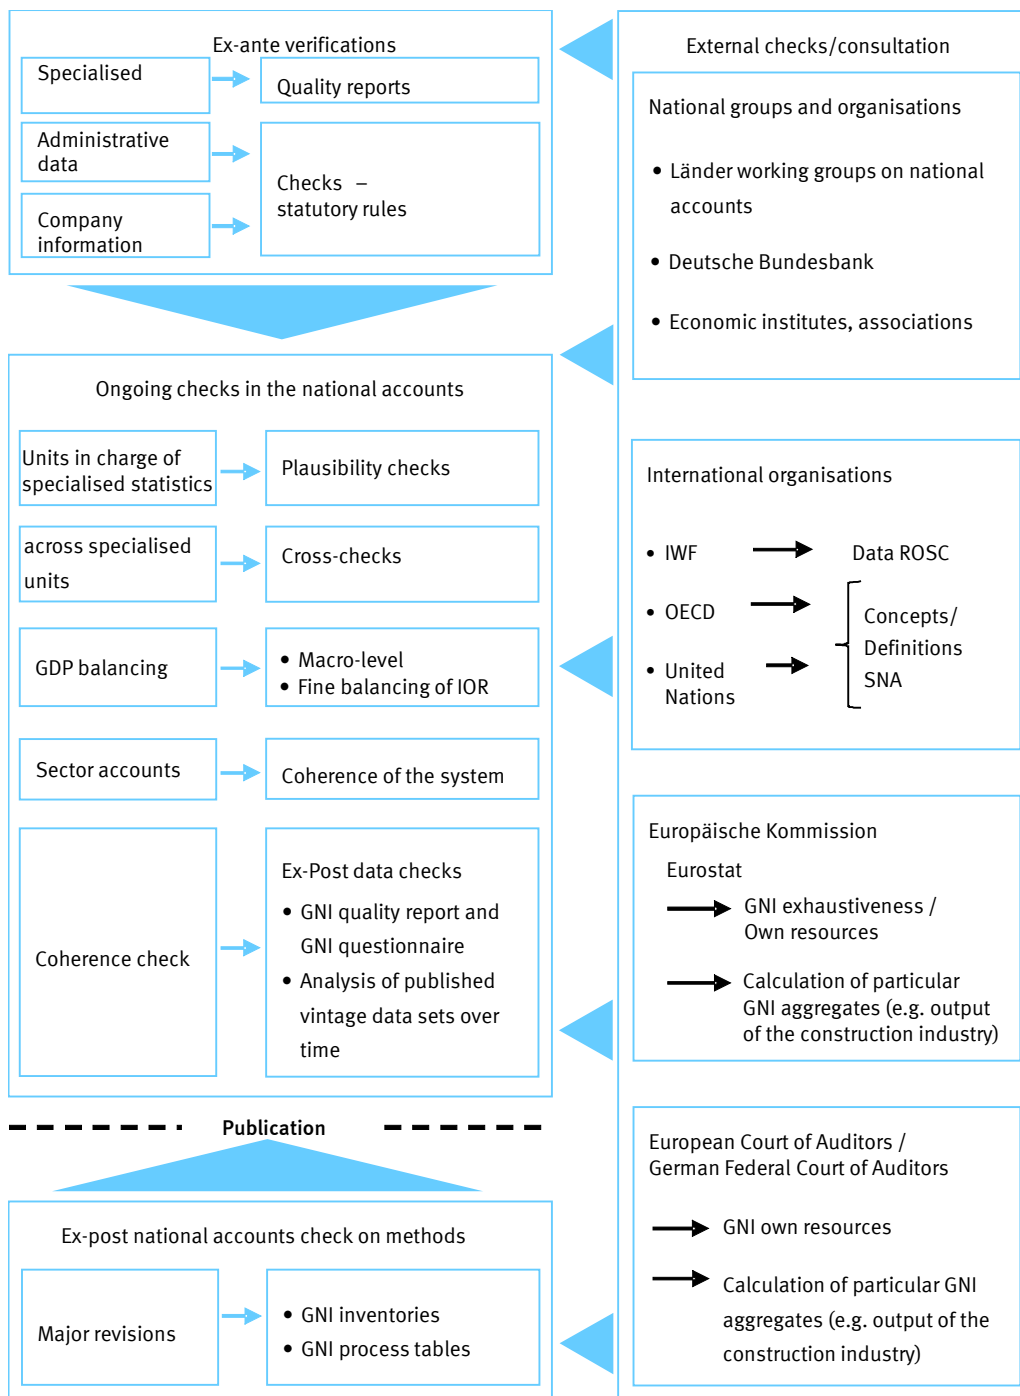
Ex-ante verifications

Specialised

Quality reports

Administrative data

Company information

Checks – statutory rules

Ongoing checks in the national accounts

Units in charge of specialised statistics

Plausibility checks

across specialised units

Cross-checks

GDP balancing

• Macro-level
• Fine balancing of IOR

Sector accounts

Coherence of the system

Coherence check

Ex-Post data checks
• GNI quality report and GNI questionnaire
• Analysis of published vintage data sets over time

Publication

Ex-post national accounts check on methods

Major revisions

• GNI inventories
• GNI process tables

External checks/consultation

National groups and organisations
• Länder working groups on national accounts
• Deutsche Bundesbank
• Economic institutes, associations

International organisations
• IWF → Data ROSC
• OECD →
• United Nations →
Concepts/ Definitions SNA

Europäische Kommission
Eurostat
→ GNI exhaustiveness / Own resources
→ Calculation of particular GNI aggregates (e.g. output of the construction industry)

European Court of Auditors / German Federal Court of Auditors
→ GNI own resources
→ Calculation of particular GNI aggregates (e.g. output of the construction industry)